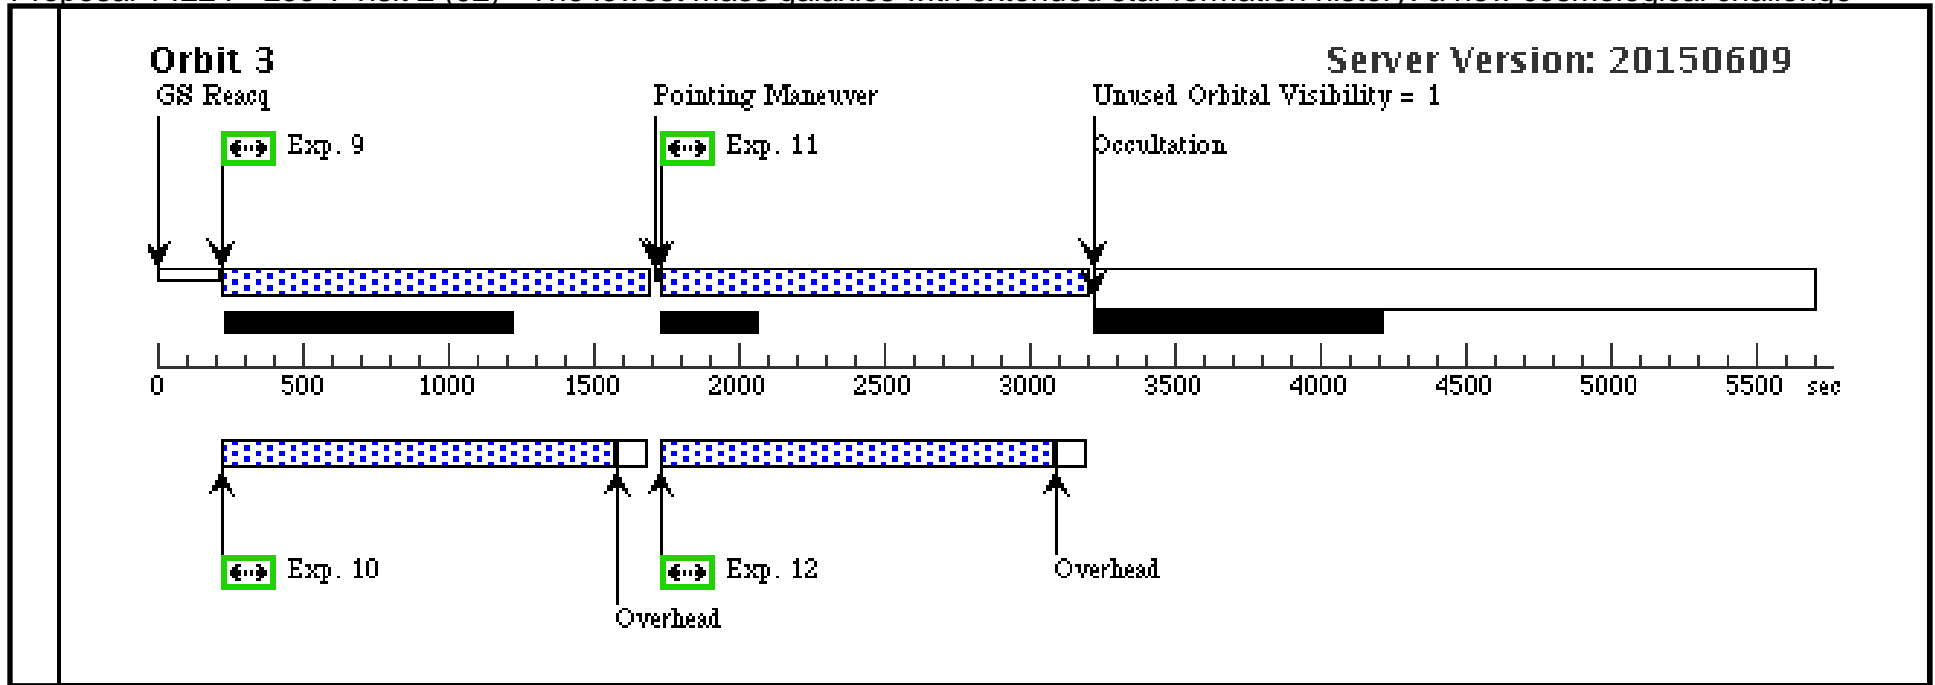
Orbit 3

Server Version: 20150609

GS Reacq

Pointing Maneuver

Unused Orbital Visibility = 1

Exp. 9

Exp. 11

Occultation

0 500 1000 1500 2000 2500 3000 3500 4000 4500 5000 5500 sec

Exp. 10

Exp. 12

Overhead

Overhead